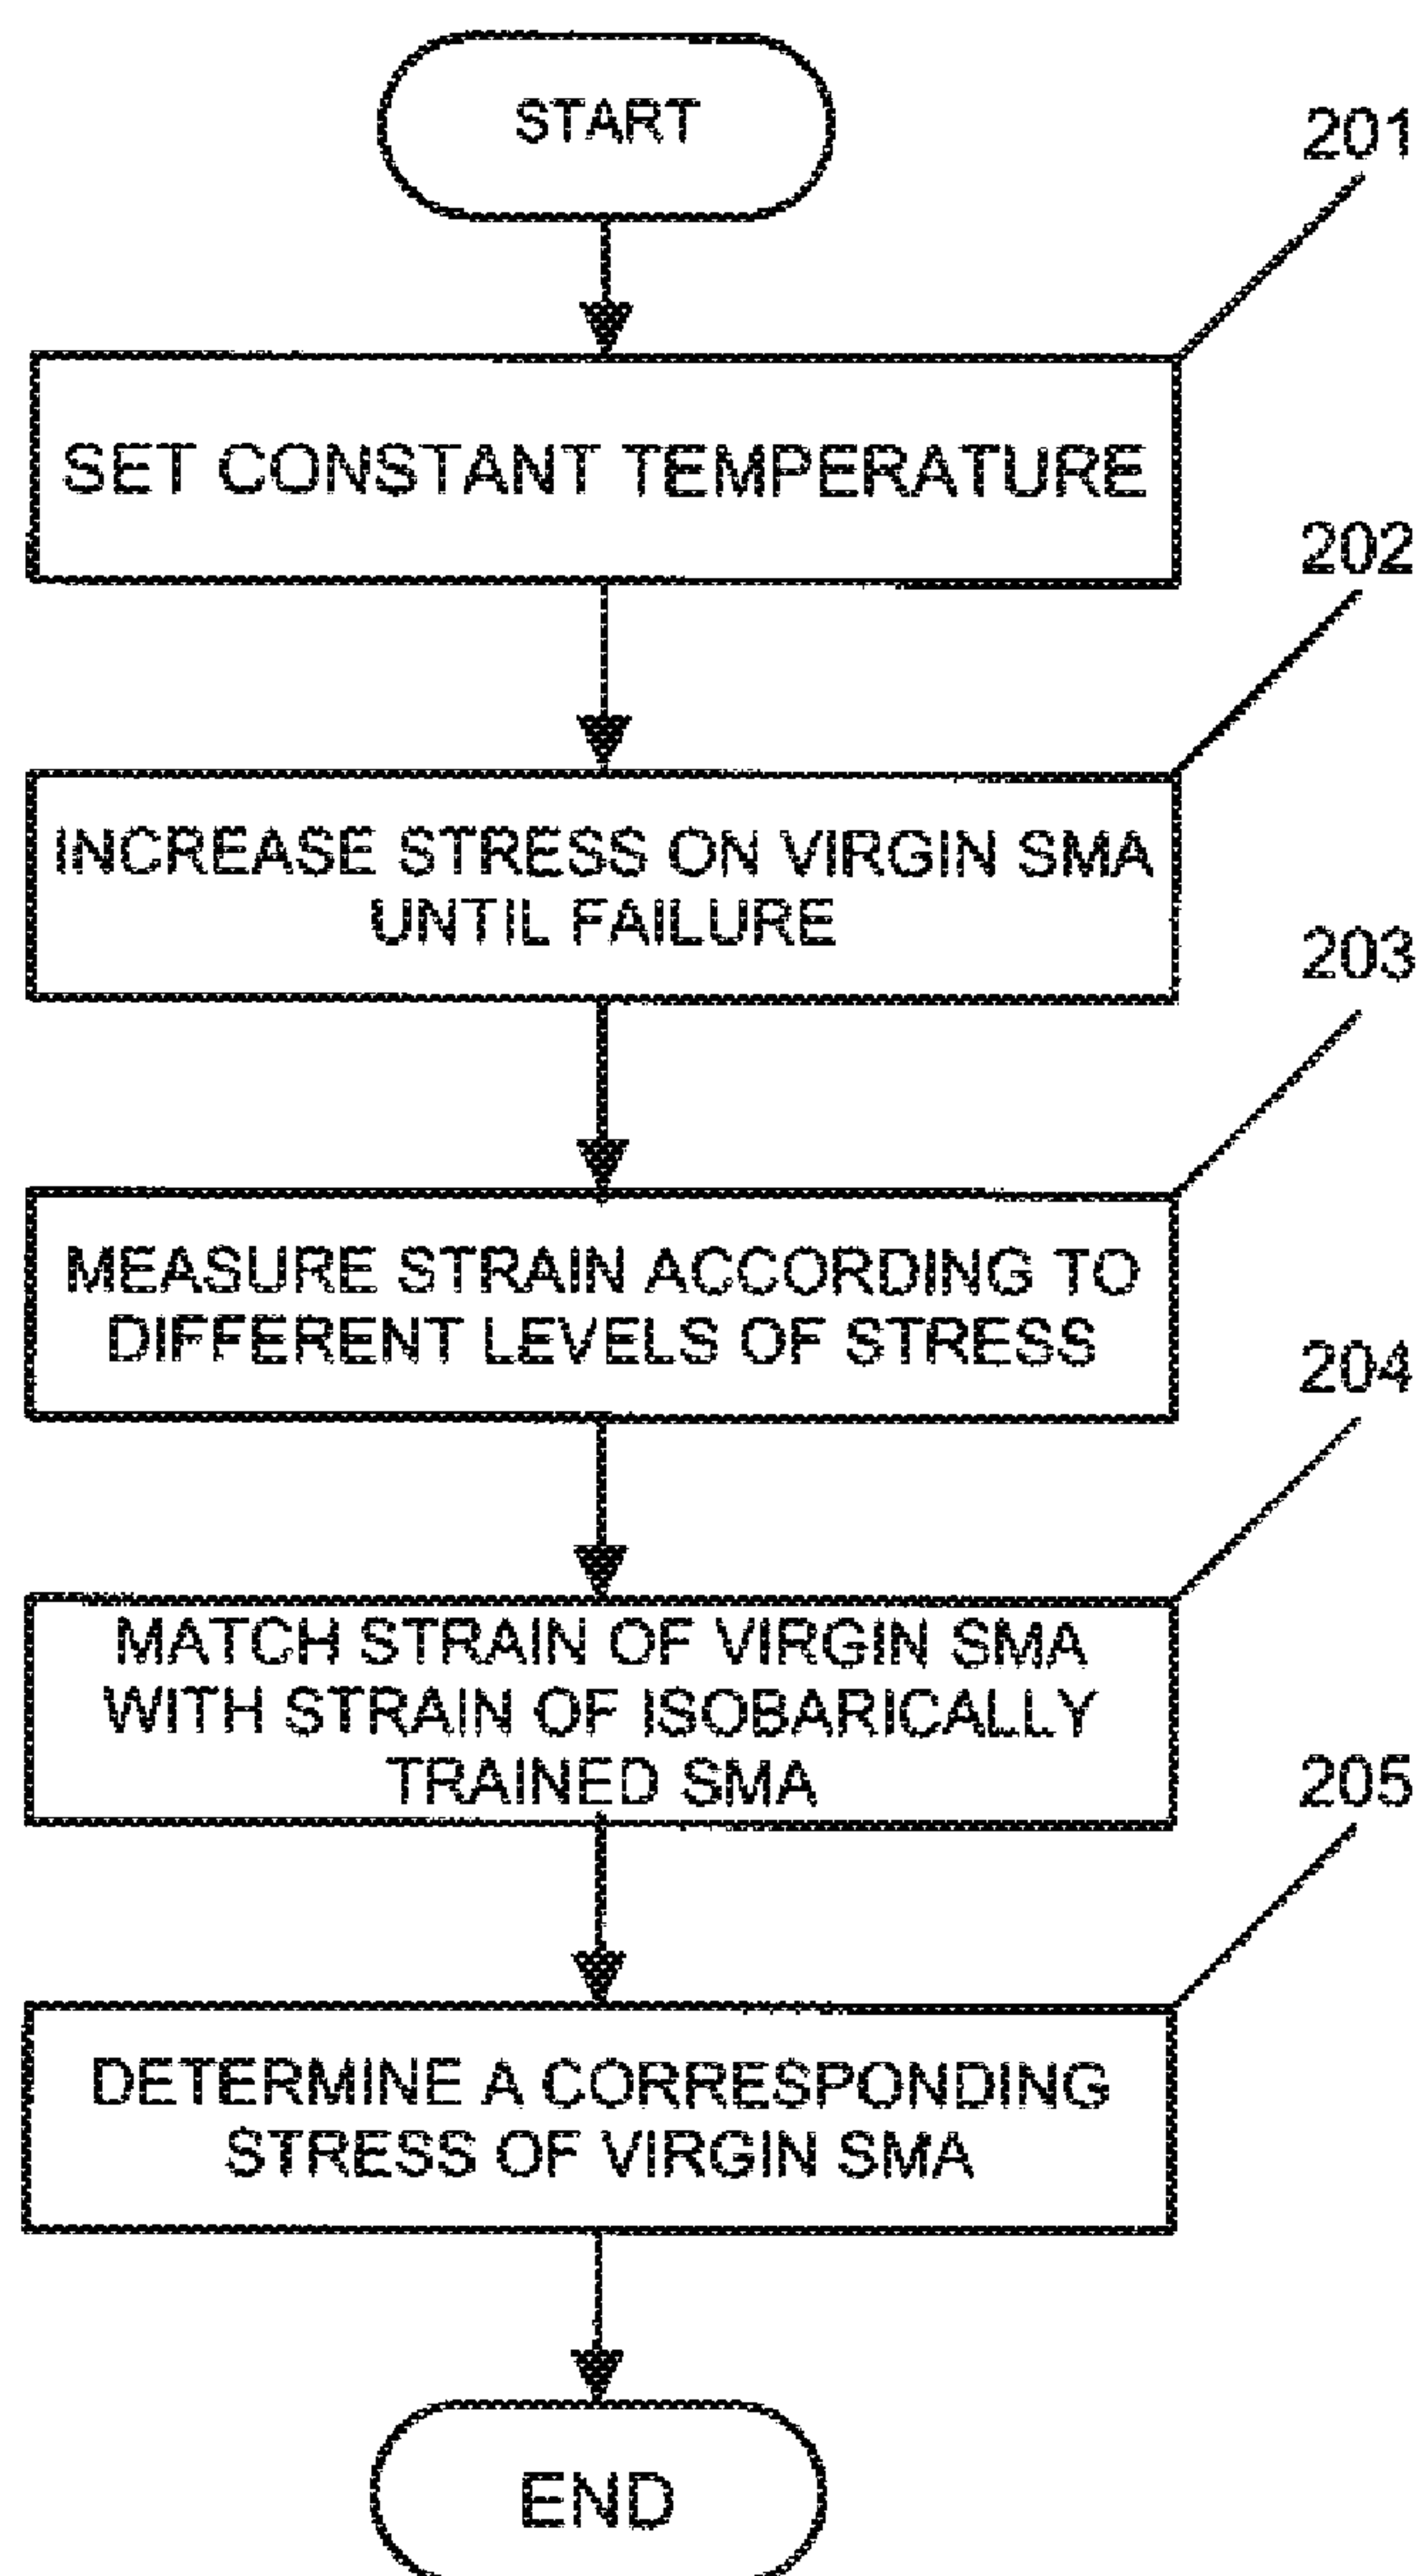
START

201

SET CONSTANT TEMPERATURE

202

INCREASE STRESS ON VIRGIN SMA UNTIL FAILURE

203

MEASURE STRAIN ACCORDING TO DIFFERENT LEVELS OF STRESS

204

MATCH STRAIN OF VIRGIN SMA WITH STRAIN OF ISOBARICALLY TRAINED SMA

205

DETERMINE A CORRESPONDING STRESS OF VIRGIN SMA

END